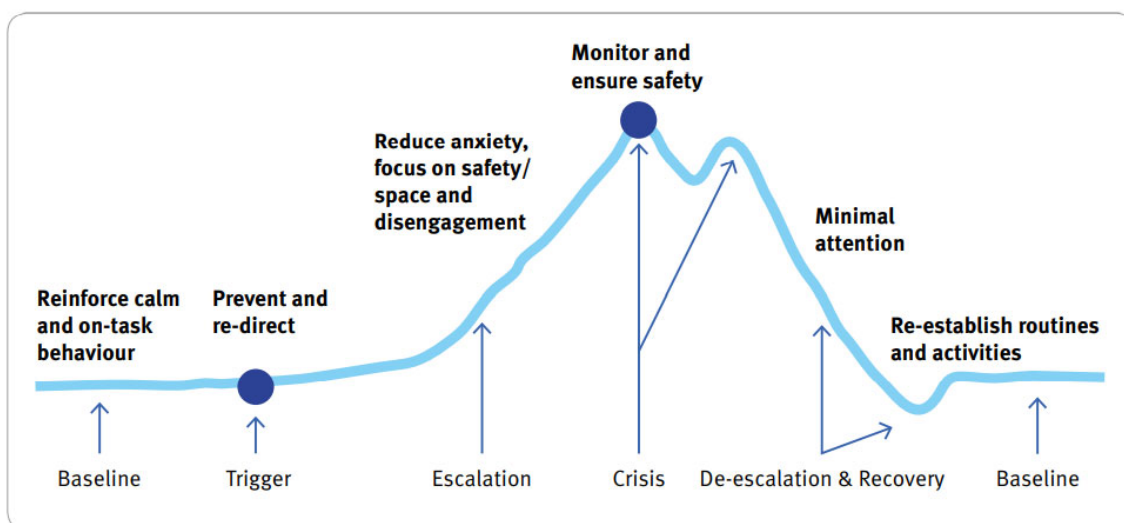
Monitor and ensure safety

Reduce anxiety, focus on safety/ space and disengagement

Minimal attention

Reinforce calm and on-task behaviour

Prevent and re-direct

Re-establish routines and activities

Baseline

Trigger

Escalation

Crisis

De-escalation & Recovery

Baseline